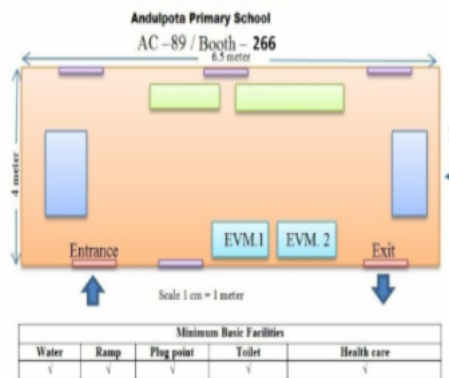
Andulpota Primary School

AC –89 / Booth – 266

6.5 meter

4 meter

EVM.1

EVM. 2

Entrance

Exit

Scale 1 cm = 1 meter

| Minimum Basic Facilities | | | | |
|---|---|---|---|---|
| Water | Ramp | Plug point | Toilet | Health care |
| √ | √ | √ | √ | √ |